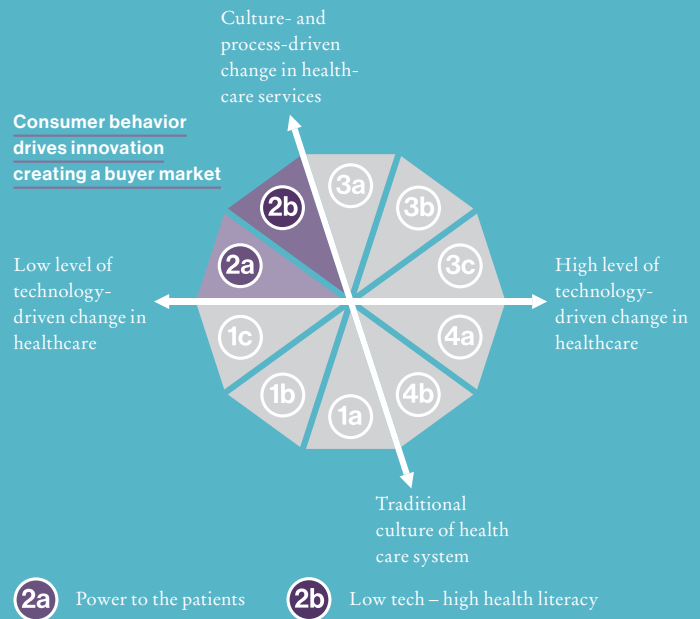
Culture- and process-driven change in healthcare services

Consumer behavior drives innovation creating a buyer market

Low level of technology-driven change in healthcare

High level of technology-driven change in healthcare

3a
3b
3c
4a
4b
1a
1b
1c
2a
2b

Traditional culture of health care system

2a Power to the patients
2b Low tech – high health literacy